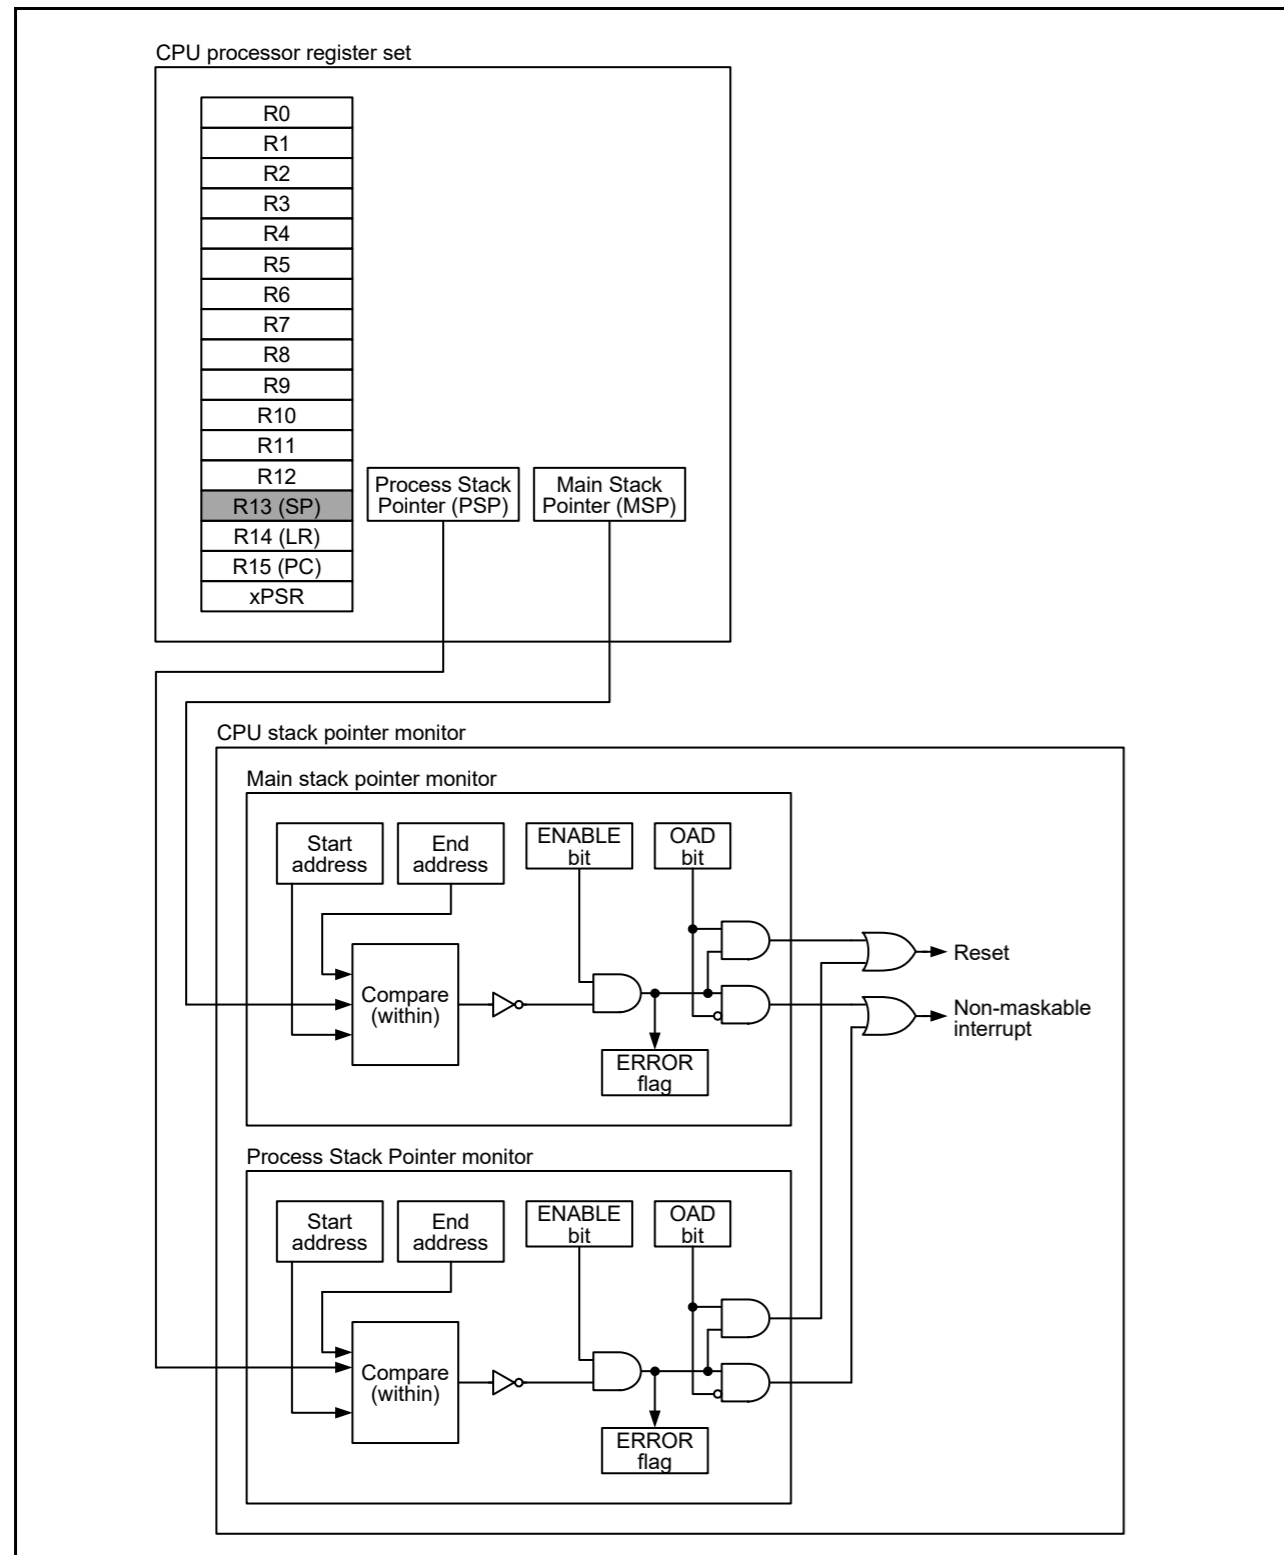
CPU processor register set

R0
R1
R2
R3
R4
R5
R6
R7
R8
R9
R10
R11
R12
R13 (SP)
R14 (LR)
R15 (PC)
xPSR

Process Stack Pointer (PSP)

Main Stack Pointer (MSP)

CPU stack pointer monitor

Main stack pointer monitor

Start address

End address

ENABLE bit

OAD bit

Compare (within)

ERROR flag

Reset

Non-maskable interrupt

Process Stack Pointer monitor

Start address

End address

ENABLE bit

OAD bit

Compare (within)

ERROR flag